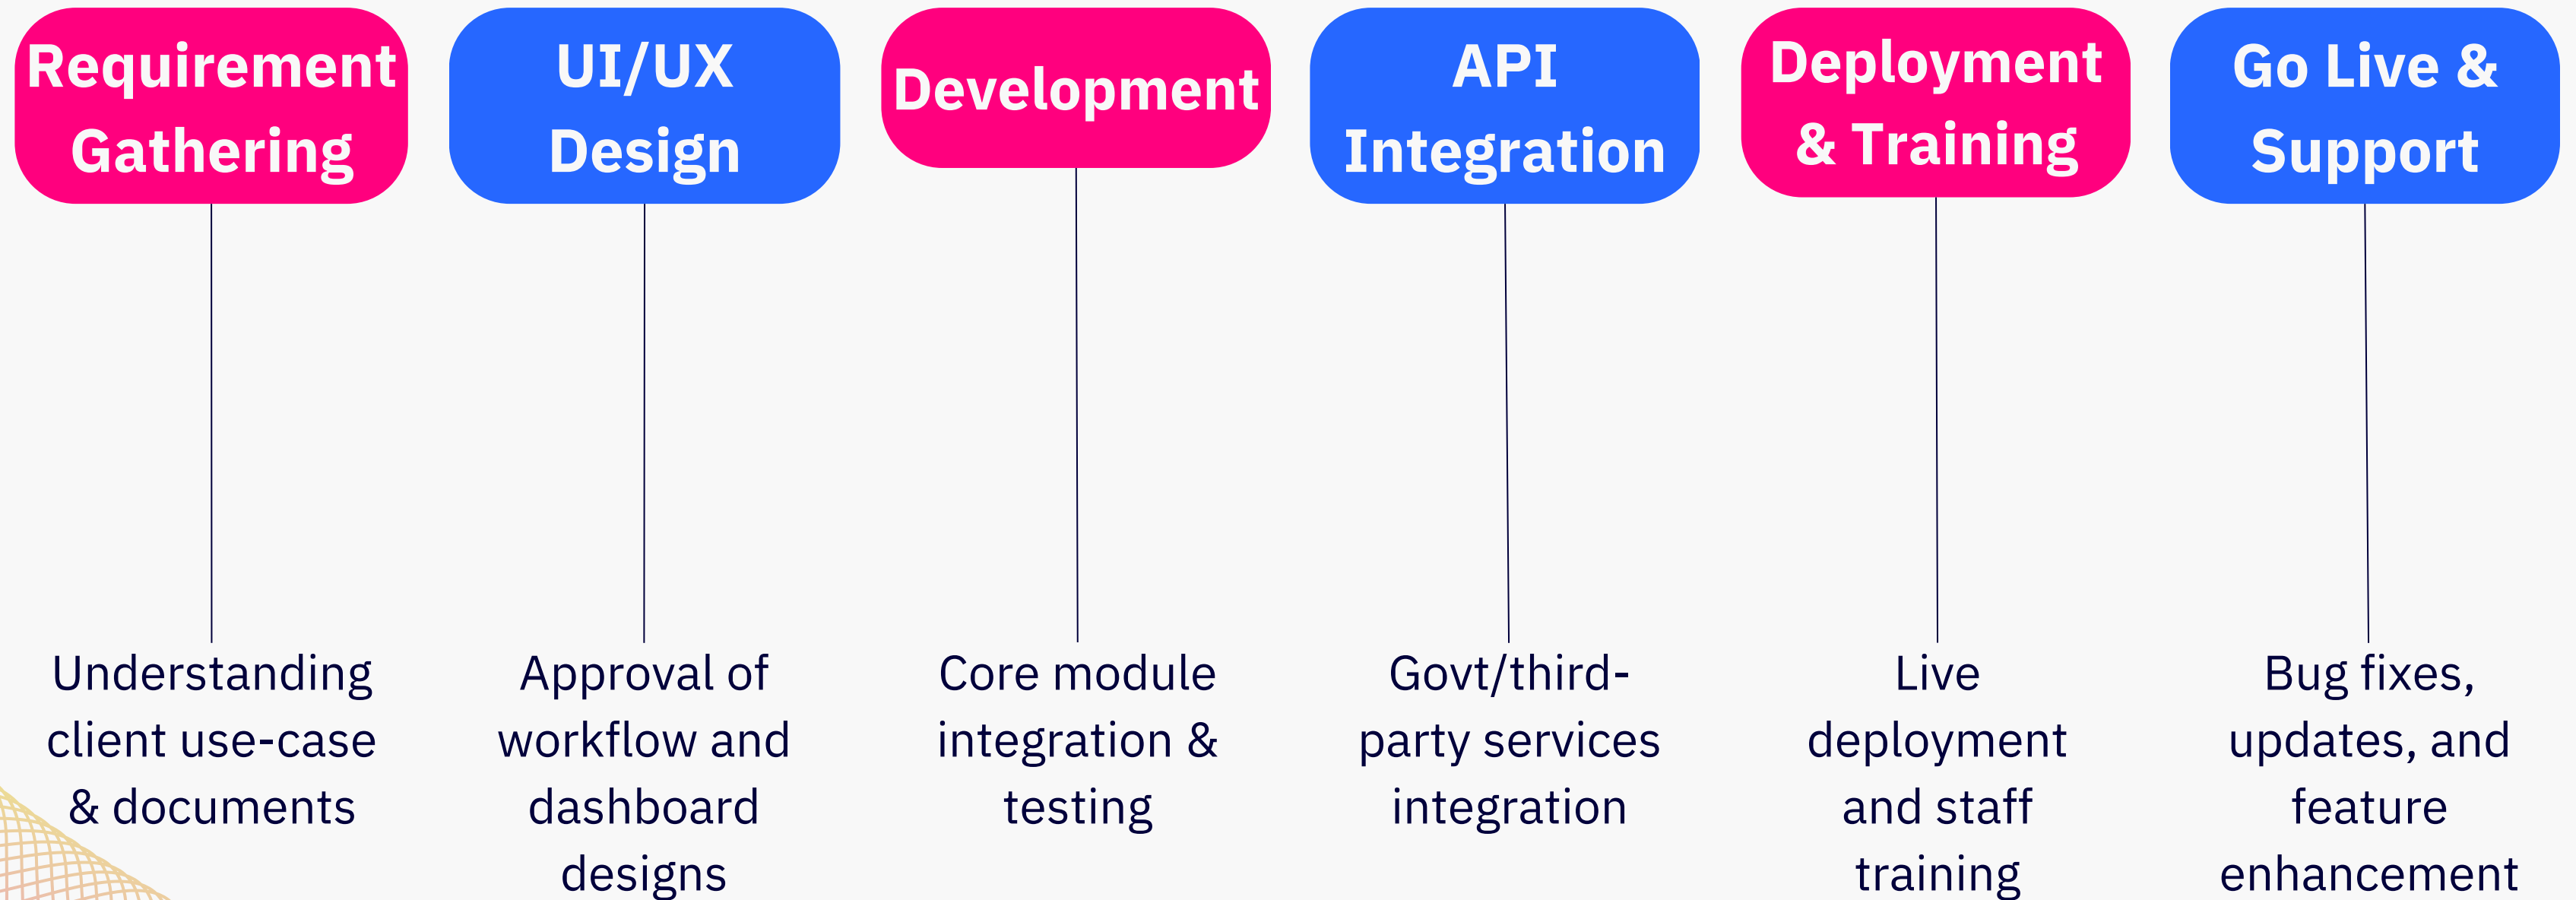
Requirement Gathering

Understanding client use-case & documents

UI/UX Design

Approval of workflow and dashboard designs

Development

Core module integration & testing

API Integration

Govt/third-party services integration

Deployment & Training

Live deployment and staff training

Go Live & Support

Bug fixes, updates, and feature enhancement